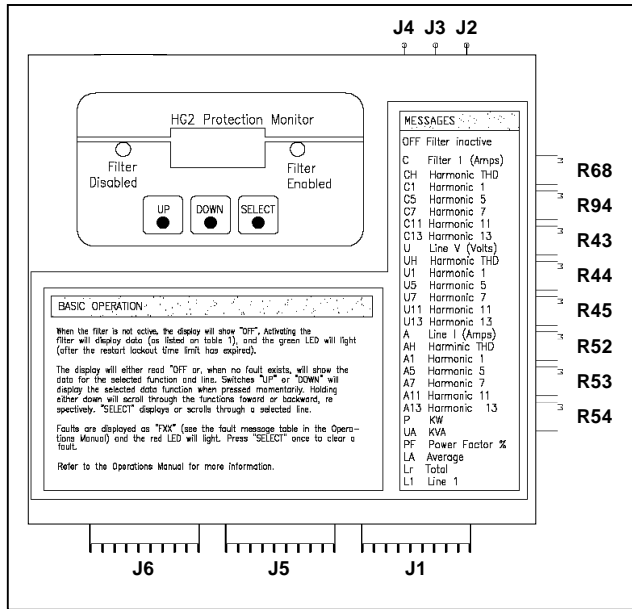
J4 J3 J2

HG2 Protection Monitor

Filter Disabled

Filter Enabled

UP DOWN SELECT

MESSAGES

OFF Filter inactive
C Filter 1 (Amps)
CH Harmonic THD
C1 Harmonic 1
C5 Harmonic 5
C7 Harmonic 7
C11 Harmonic 11
C13 Harmonic 13
U Line V (Volts)
UH Harmonic THD
U1 Harmonic 1
U5 Harmonic 5
U7 Harmonic 7
U11 Harmonic 11
U13 Harmonic 13
A Line I (Amps)
AH Harminic THD
A1 Harmonic 1
A5 Harmonic 5
A7 Harmonic 7
A11 Harmonic 11
A13 Harmonic 13
P KW
UA KVA
PF Power Factor %
LA Average
Lr Total
L1 Line 1

R68
R94
R43
R44
R45
R52
R53
R54

BASIC OPERATION

When the filter is not active, the display will show "OFF". Activating the filter will display data (as listed on table 1), and the green LED will light (after the restart lockout time limit has expired).

The display will either read "OFF or, when no fault exists, will show the data for the selected function and line. Switches "UP" or "DOWN" will display the selected data function when pressed momentarily. Holding either down will scroll through the functions foward or backward, respectively. "SELECT" displays or scrolls through a selected line.

Faults are displayed as "FXX" (see the fault message table in the Operations Manual) and the red LED will light. Press "SELECT" once to clear a fault.

Refer to the Operations Manual for more information.

J6 J5 J1